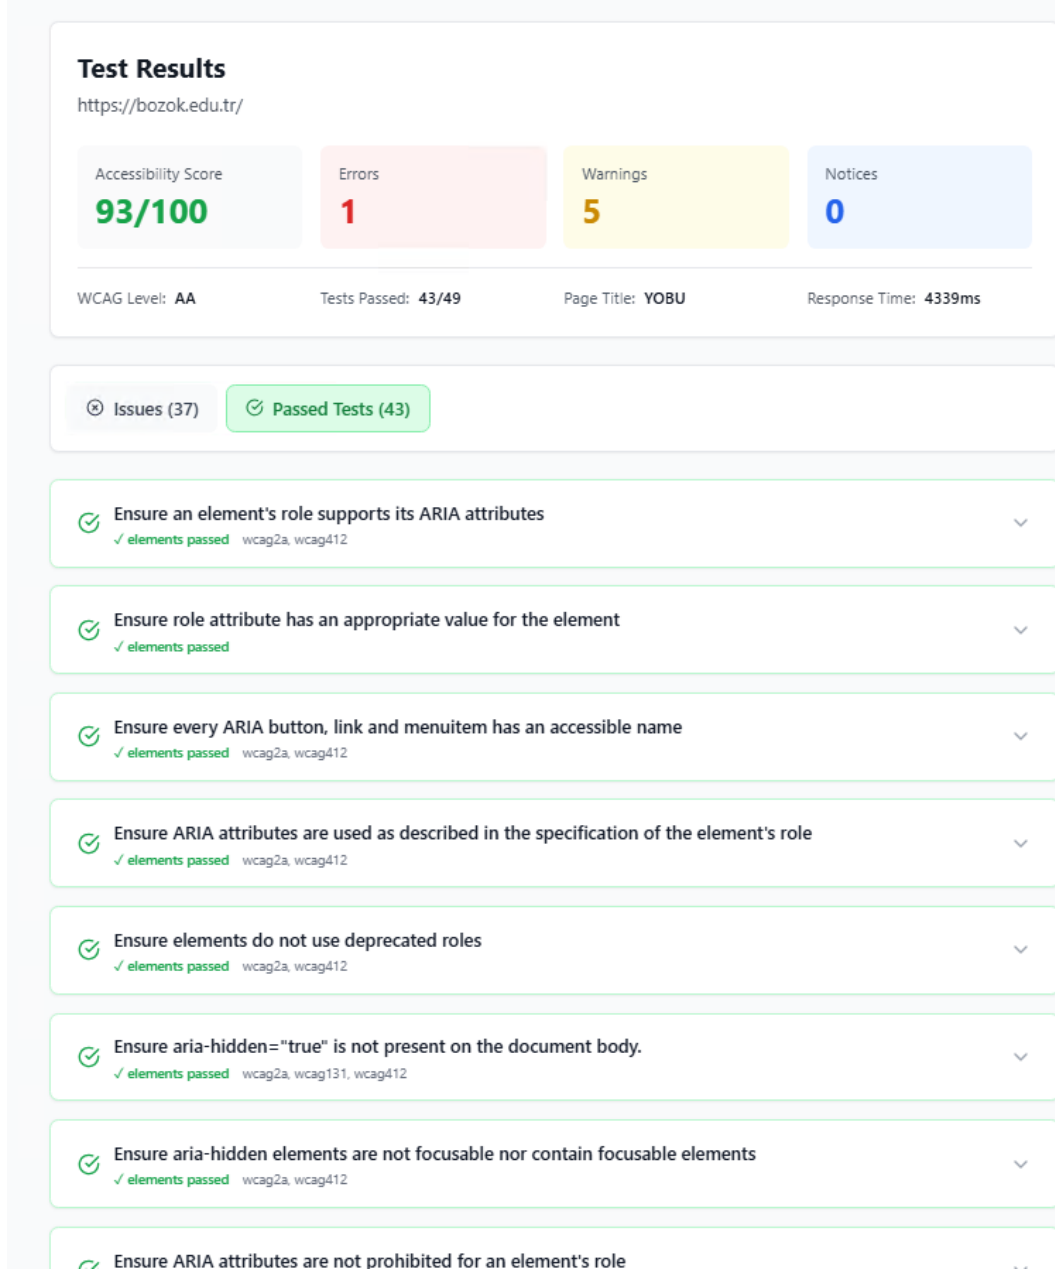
Test Results
https://bozok.edu.tr/

Accessibility Score
93/100

Errors
1

Warnings
5

Notices
0

WCAG Level: AA
Tests Passed: 43/49
Page Title: YOBU
Response Time: 4339ms

Issues (37)
Passed Tests (43)

Ensure an element's role supports its ARIA attributes
✓ elements passed wcag2a, wcag412

Ensure role attribute has an appropriate value for the element
✓ elements passed

Ensure every ARIA button, link and menuitem has an accessible name
✓ elements passed wcag2a, wcag412

Ensure ARIA attributes are used as described in the specification of the element's role
✓ elements passed wcag2a, wcag412

Ensure elements do not use deprecated roles
✓ elements passed wcag2a, wcag412

Ensure aria-hidden="true" is not present on the document body.
✓ elements passed wcag2a, wcag131, wcag412

Ensure aria-hidden elements are not focusable nor contain focusable elements
✓ elements passed wcag2a, wcag412

Ensure ARIA attributes are not prohibited for an element's role